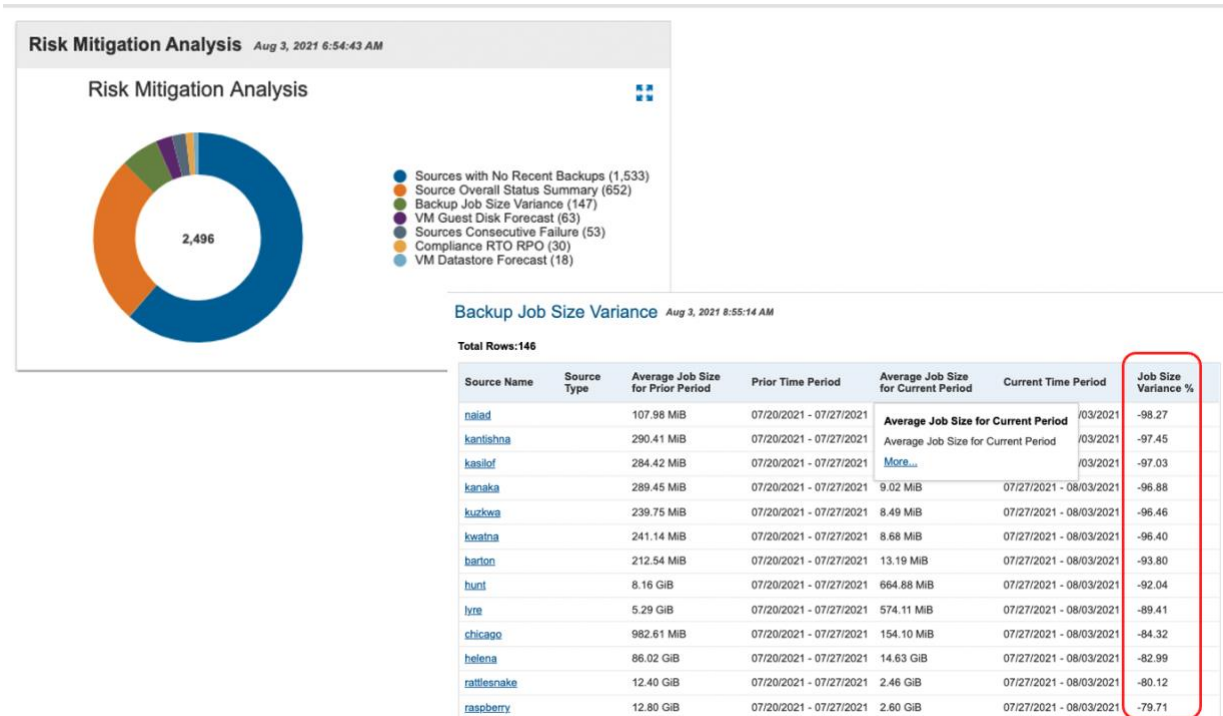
Risk Mitigation Analysis Aug 3, 2021 6:54:43 AM

Risk Mitigation Analysis

2,496

Sources with No Recent Backups (1,533)
Source Overall Status Summary (652)
Backup Job Size Variance (147)
VM Guest Disk Forecast (63)
Sources Consecutive Failure (53)
Compliance RTO RPO (30)
VM Datastore Forecast (18)

Backup Job Size Variance Aug 3, 2021 8:55:14 AM

Total Rows:146

| Source Name | Source Type | Average Job Size for Prior Period | Prior Time Period | Average Job Size for Current Period | Current Time Period | Job Size Variance % |
|---|---|---|---|---|---|---|
| naiad | | 107.98 MiB | 07/20/2021 - 07/27/2021 | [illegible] | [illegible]/03/2021 | -98.27 |
| kantishna | | 290.41 MiB | 07/20/2021 - 07/27/2021 | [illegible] | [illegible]/03/2021 | -97.45 |
| kasilof | | 284.42 MiB | 07/20/2021 - 07/27/2021 | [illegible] | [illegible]/03/2021 | -97.03 |
| kanaka | | 289.45 MiB | 07/20/2021 - 07/27/2021 | 9.02 MiB | 07/27/2021 - 08/03/2021 | -96.88 |
| kuzkwa | | 239.75 MiB | 07/20/2021 - 07/27/2021 | 8.49 MiB | 07/27/2021 - 08/03/2021 | -96.46 |
| kwatna | | 241.14 MiB | 07/20/2021 - 07/27/2021 | 8.68 MiB | 07/27/2021 - 08/03/2021 | -96.40 |
| barton | | 212.54 MiB | 07/20/2021 - 07/27/2021 | 13.19 MiB | 07/27/2021 - 08/03/2021 | -93.80 |
| hunt | | 8.16 GiB | 07/20/2021 - 07/27/2021 | 664.88 MiB | 07/27/2021 - 08/03/2021 | -92.04 |
| lyre | | 5.29 GiB | 07/20/2021 - 07/27/2021 | 574.11 MiB | 07/27/2021 - 08/03/2021 | -89.41 |
| chicago | | 982.61 MiB | 07/20/2021 - 07/27/2021 | 154.10 MiB | 07/27/2021 - 08/03/2021 | -84.32 |
| helena | | 86.02 GiB | 07/20/2021 - 07/27/2021 | 14.63 GiB | 07/27/2021 - 08/03/2021 | -82.99 |
| rattlesnake | | 12.40 GiB | 07/20/2021 - 07/27/2021 | 2.46 GiB | 07/27/2021 - 08/03/2021 | -80.12 |
| raspberry | | 12.80 GiB | 07/20/2021 - 07/27/2021 | 2.60 GiB | 07/27/2021 - 08/03/2021 | -79.71 |

Average Job Size for Current Period
Average Job Size for Current Period
More...